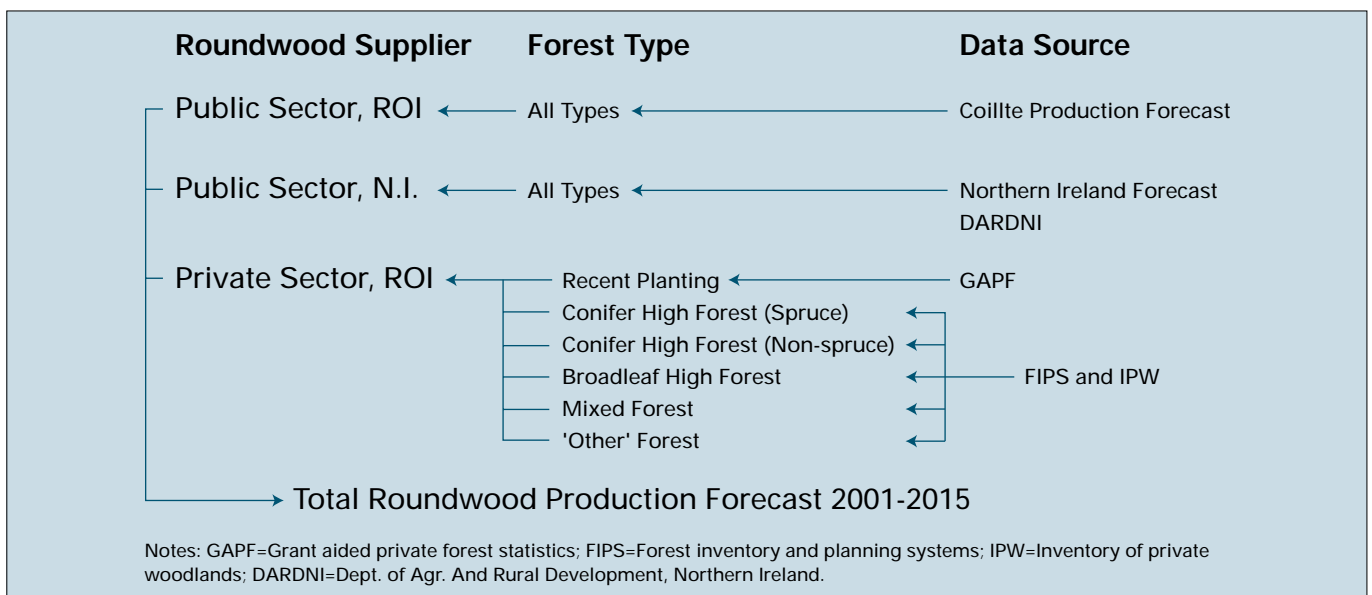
Roundwood Supplier Forest Type Data Source

Public Sector, ROI All Types Coillte Production Forecast

Public Sector, N.I. All Types Northern Ireland Forecast DARDNI

Private Sector, ROI Recent Planting GAPF

Conifer High Forest (Spruce)

Conifer High Forest (Non-spruce)

Broadleaf High Forest FIPS and IPW

Mixed Forest

'Other' Forest

Total Roundwood Production Forecast 2001-2015

Notes: GAPF=Grant aided private forest statistics; FIPS=Forest inventory and planning systems; IPW=Inventory of private woodlands; DARDNI=Dept. of Agr. And Rural Development, Northern Ireland.